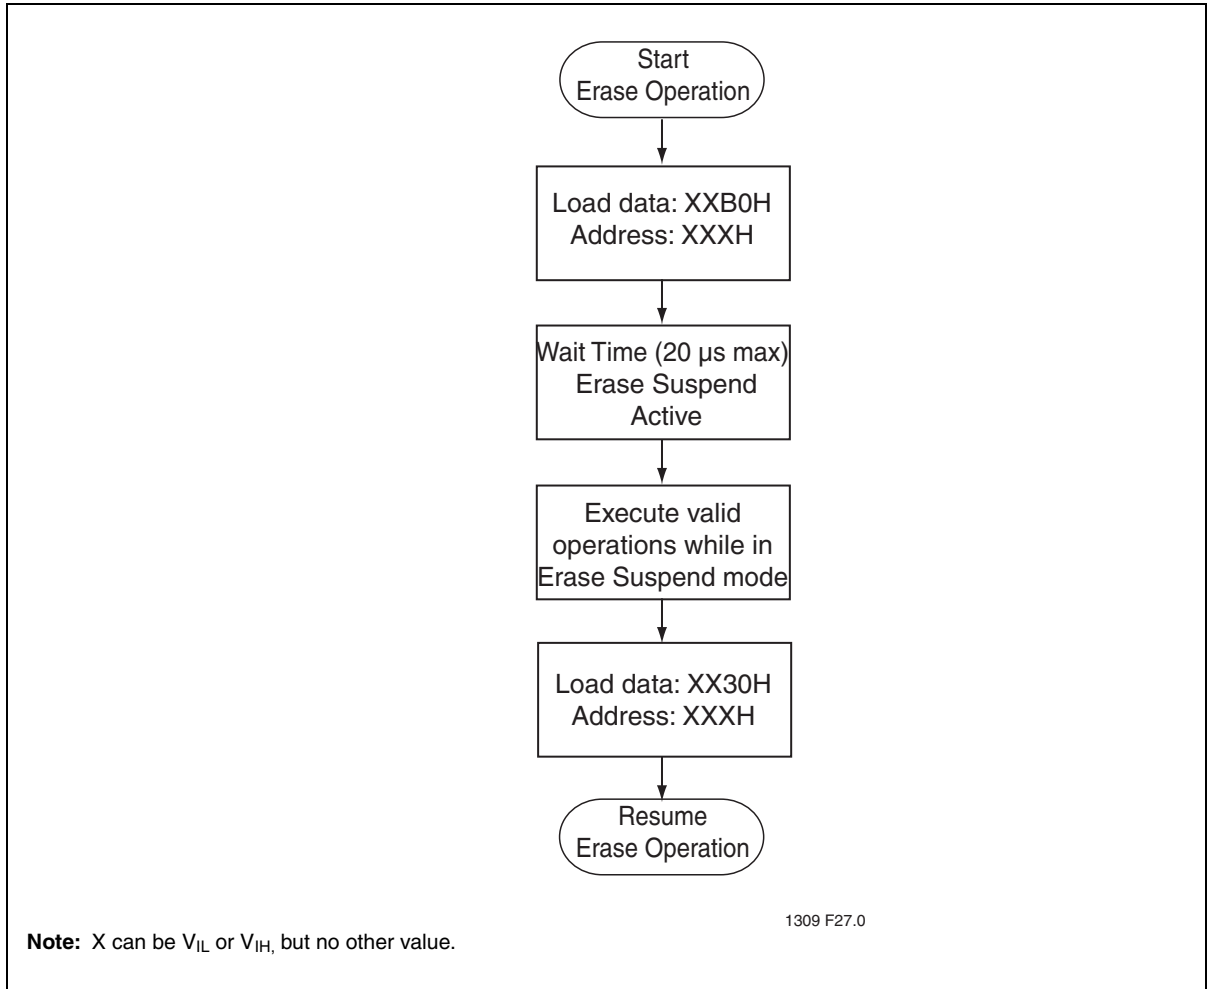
Start
Erase Operation

Load data: XXB0H
Address: XXXH

Wait Time (20 µs max)
Erase Suspend
Active

Execute valid operations while in Erase Suspend mode

Load data: XX30H
Address: XXXH

Resume
Erase Operation

1309 F27.0

**Note:** X can be $V_{IL}$ or $V_{IH,}$ but no other value.